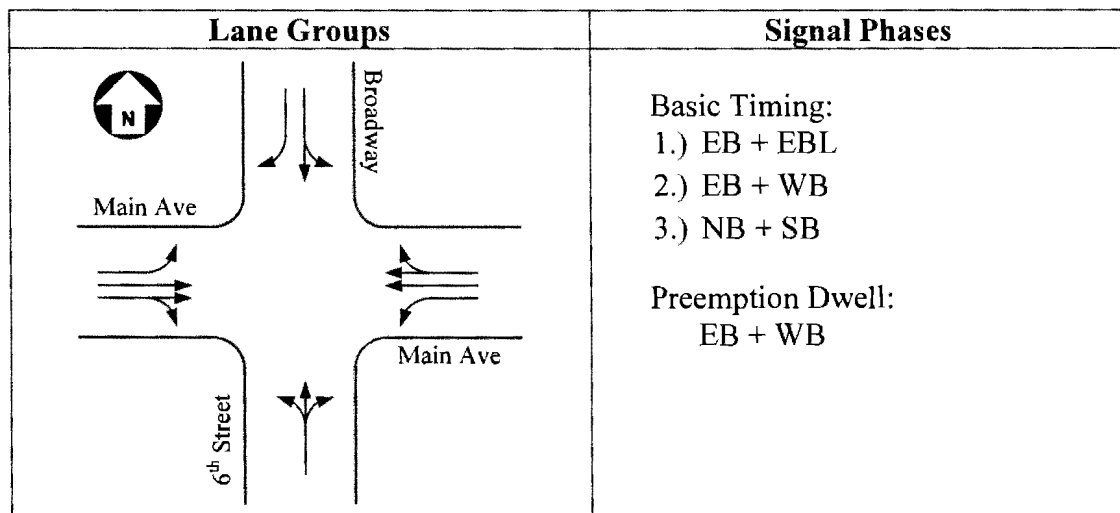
| Lane Groups | Signal Phases |
|---|---|
| N<br>Broadway<br>Main Ave<br>Main Ave<br>6<sup>th</sup> Street | Basic Timing:<br>1.) EB + EBL<br>2.) EB + WB<br>3.) NB + SB<br><br>Preemption Dwell:<br>EB + WB |